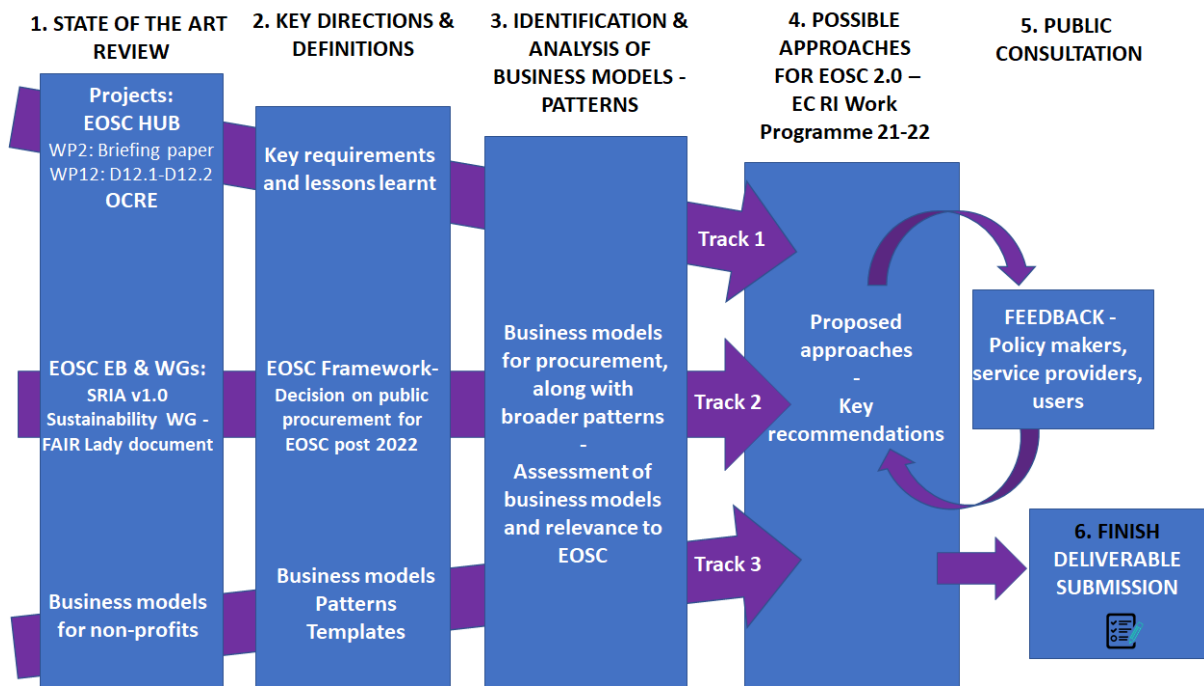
1. STATE OF THE ART REVIEW

2. KEY DIRECTIONS & DEFINITIONS

3. IDENTIFICATION & ANALYSIS OF BUSINESS MODELS - PATTERNS

4. POSSIBLE APPROACHES FOR EOSC 2.0 – EC RI Work Programme 21-22

5. PUBLIC CONSULTATION

Projects:
EOSC HUB
WP2: Briefing paper
WP12: D12.1-D12.2
OCRE

EOSC EB & WGs:
SRIA v1.0
Sustainability WG - FAIR Lady document

Business models for non-profits

Key requirements and lessons learnt

EOSC Framework- Decision on public procurement for EOSC post 2022

Business models Patterns Templates

Business models for procurement, along with broader patterns
-
Assessment of business models and relevance to EOSC

Track 1

Track 2

Track 3

Proposed approaches
-
Key recommendations

FEEDBACK - Policy makers, service providers, users

6. FINISH DELIVERABLE SUBMISSION